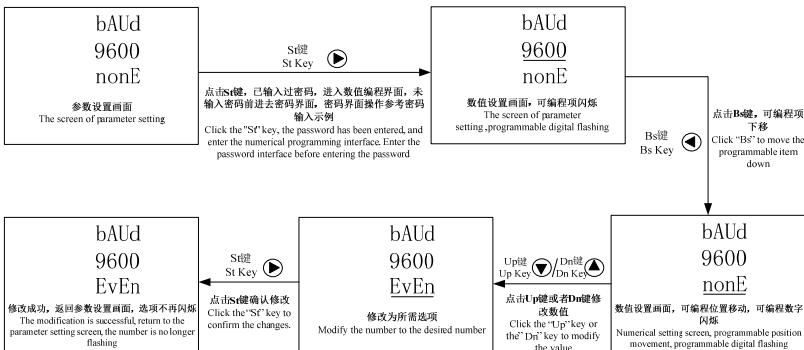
bAUd
9600
nonE

参数设置画面
The screen of parameter setting

St键
St Key

点击St键，已输入过密码，进入数值编程界面，未输入密码前进去密码界面，密码界面操作参考密码输入示例
Click the "St" key, the password has been entered, and enter the numerical programming interface. Enter the password interface before entering the password

bAUd
9600
nonE

数值设置画面，可编程项闪烁
The screen of parameter setting ,programmable digital flashing

Bs键
Bs Key

点击Bs键，可编程项下移
Click "Bs" to move the programmable item down

bAUd
9600
EvEn

修改成功，返回参数设置画面，选项不再闪烁
The modification is successful, return to the parameter setting screen, the number is no longer flashing

St键
St Key

点击St键确认修改
Click the "St" key to confirm the changes.

bAUd
9600
EvEn

修改为所需选项
Modify the number to the desired number

Up键
Up Key

Dn键
Dn Key

点击Up键或者Dn键修改数值
Click the "Up" key or the "Dn" key to modify the value

bAUd
9600
nonE

数值设置画面，可编程位置移动，可编程数字闪烁
Numerical setting screen, programmable position movement, programmable digital flashing